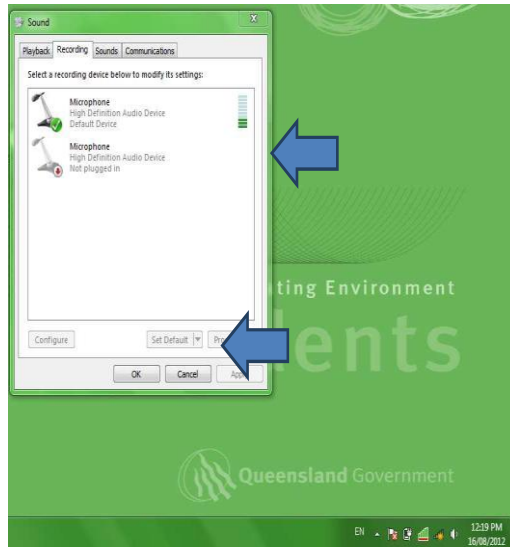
Sound

Playback Recording Sounds Communications

Select a recording device below to modify its settings:

Microphone
High Definition Audio Device
Default Device

Microphone
High Definition Audio Device
Not plugged in

Configure

Set Default

Pro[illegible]

OK Cancel App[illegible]

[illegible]ting Environment

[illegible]ents

Queensland Government

EN

12:19 PM
16/08/2012